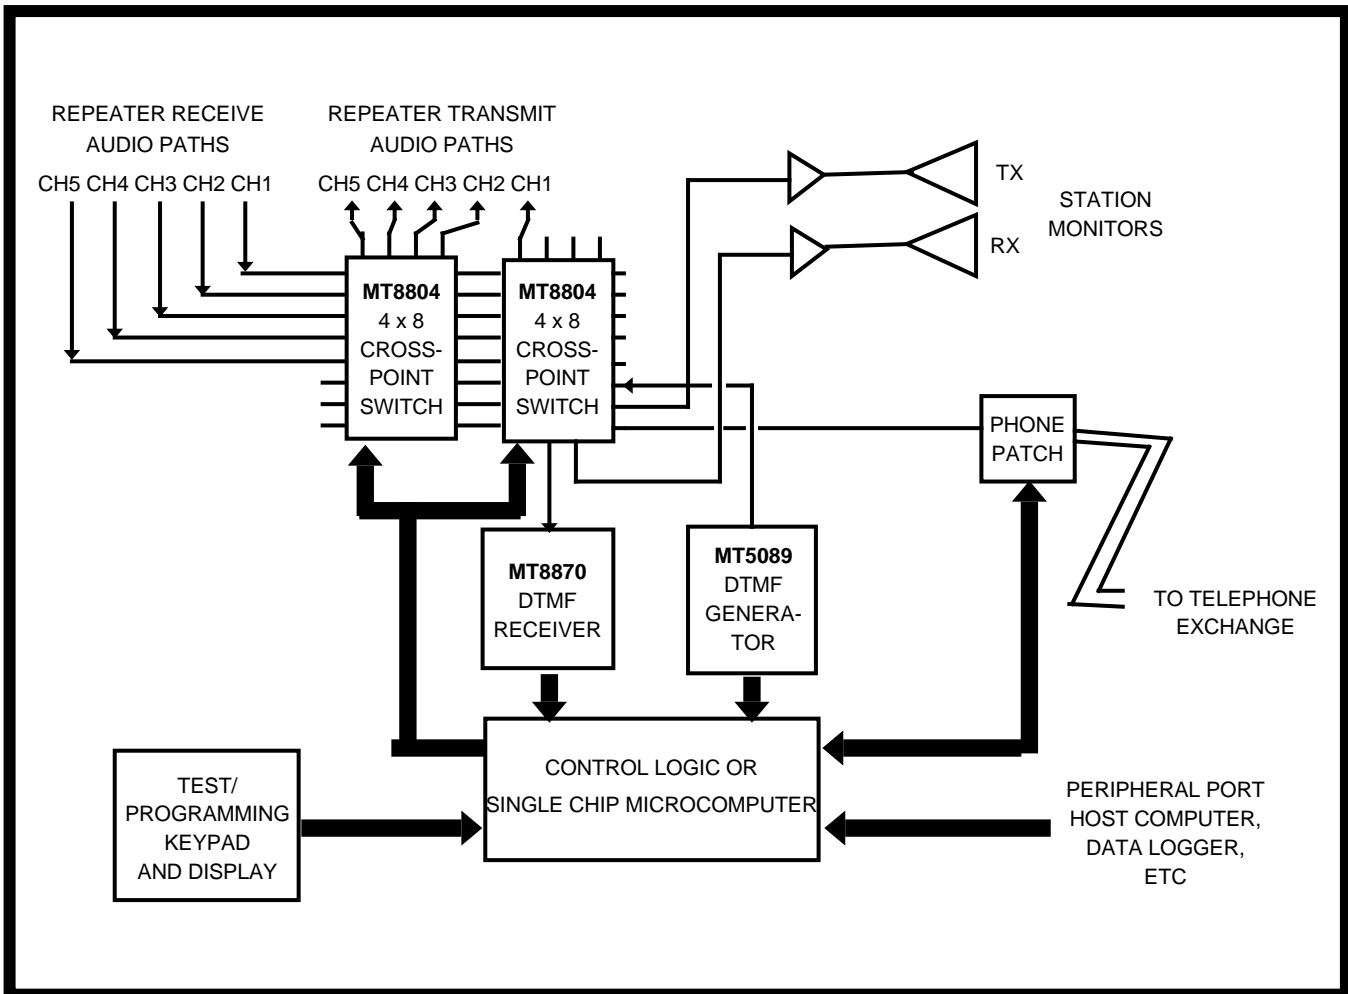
REPEATER RECEIVE AUDIO PATHS

CH5 CH4 CH3 CH2 CH1

REPEATER TRANSMIT AUDIO PATHS

CH5 CH4 CH3 CH2 CH1

TX

RX

STATION MONITORS

MT8804
4 x 8
CROSS-POINT SWITCH

MT8804
4 x 8
CROSS-POINT SWITCH

PHONE PATCH

MT8870
DTMF RECEIVER

MT5089
DTMF GENERATOR

TO TELEPHONE EXCHANGE

CONTROL LOGIC OR SINGLE CHIP MICROCOMPUTER

TEST/ PROGRAMMING KEYPAD AND DISPLAY

PERIPHERAL PORT HOST COMPUTER, DATA LOGGER, ETC